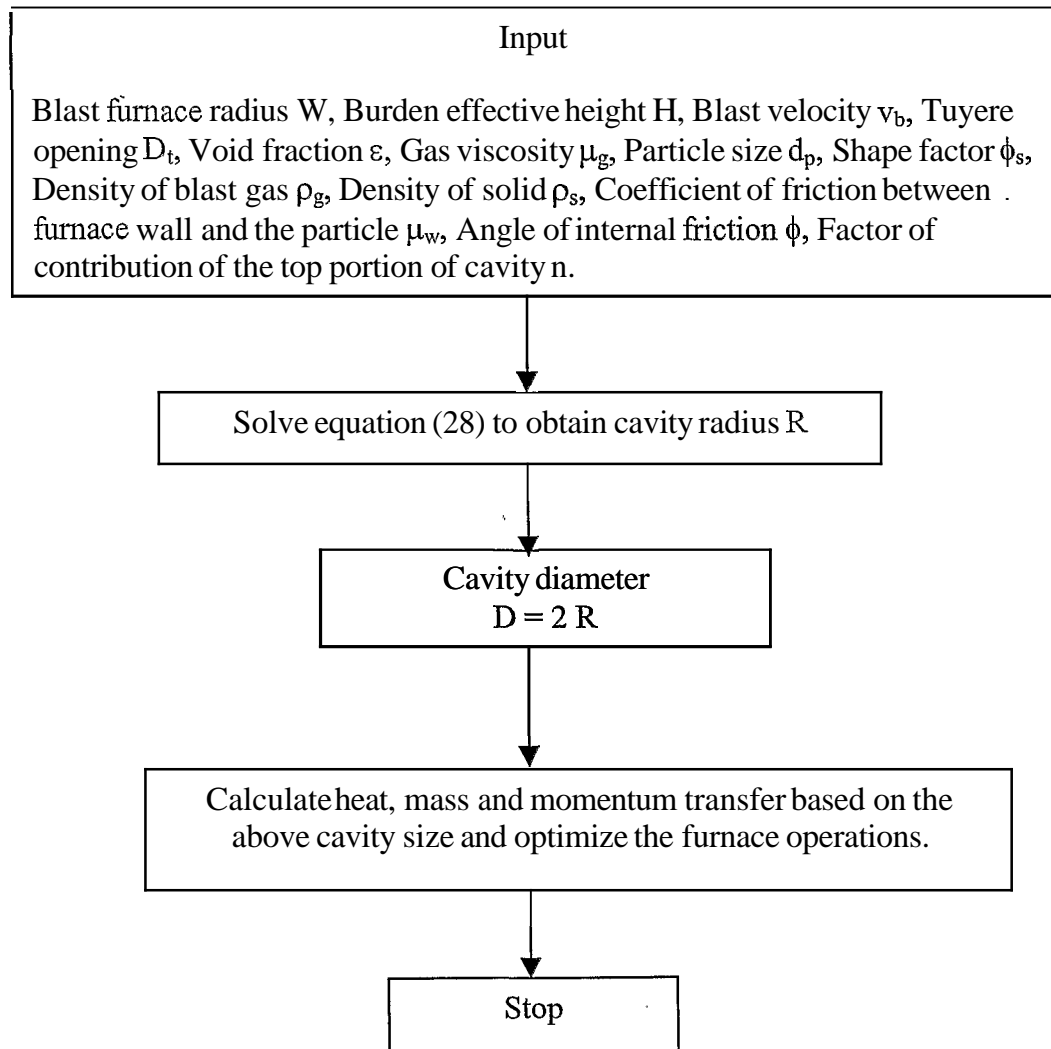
Input

Blast furnace radius W, Burden effective height H, Blast velocity $v_b$, Tuyere opening $D_t$, Void fraction $\varepsilon$, Gas viscosity $\mu_g$, Particle size $d_p$, Shape factor $\phi_s$, Density of blast gas $\rho_g$, Density of solid $\rho_s$, Coefficient of friction between furnace wall and the particle $\mu_w$, Angle of internal friction $\phi$, Factor of contribution of the top portion of cavity n.

Solve equation (28) to obtain cavity radius R

Cavity diameter
$D = 2R$

Calculate heat, mass and momentum transfer based on the above cavity size and optimize the furnace operations.

Stop